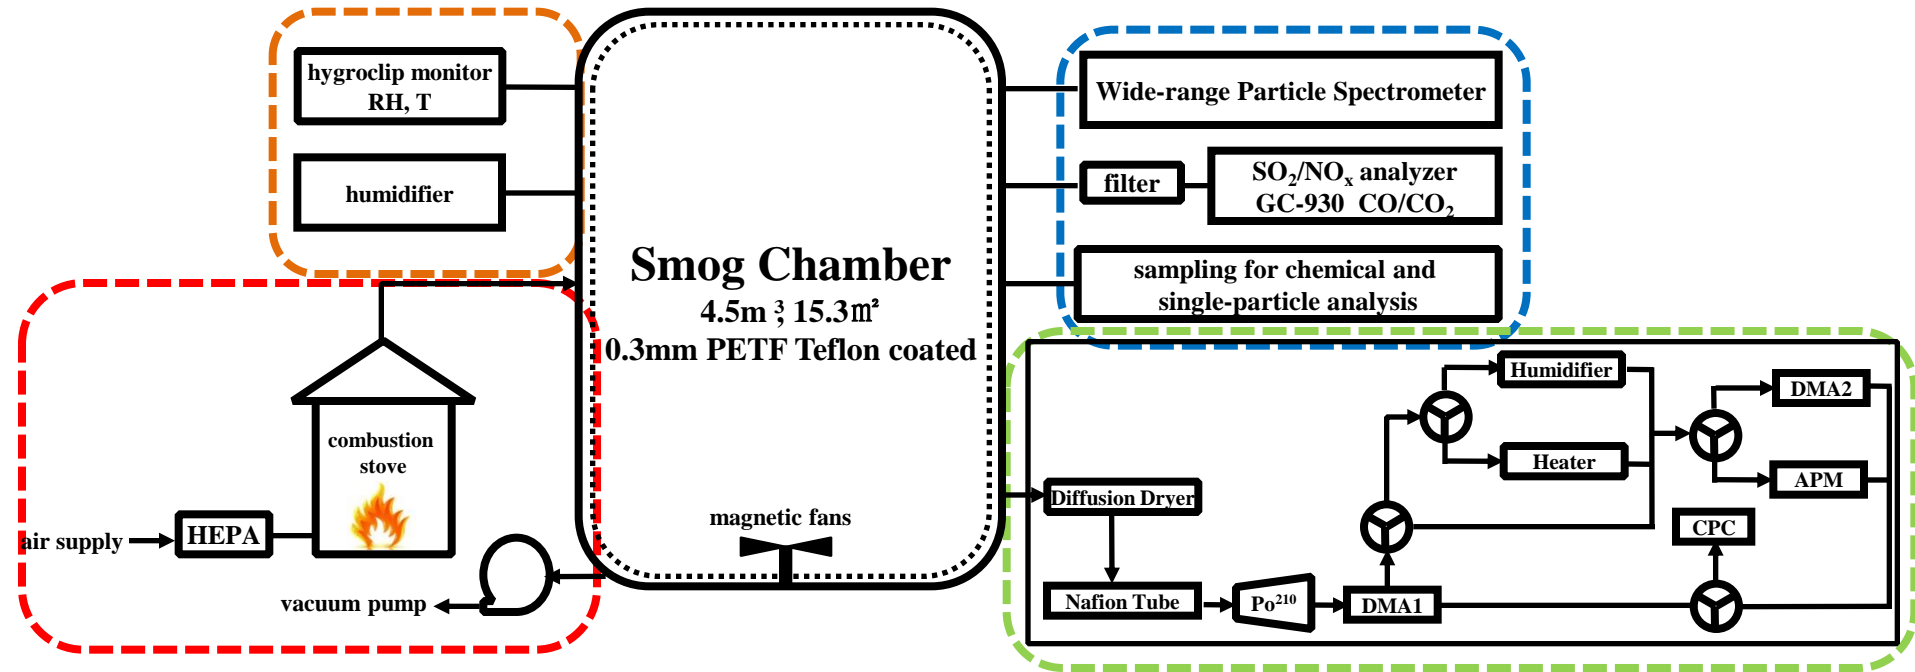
hygroclip monitor
RH, T

humidifier

Smog Chamber
4.5m³; 15.3m²
0.3mm PETF Teflon coated

Wide-range Particle Spectrometer

filter

$SO_2/NO_x$ analyzer
GC-930 $CO/CO_2$

sampling for chemical and single-particle analysis

combustion stove

air supply

HEPA

magnetic fans

vacuum pump

Humidifier

Heater

DMA2

APM

CPC

Diffusion Dryer

Nafion Tube

$Po^{210}$

DMA1